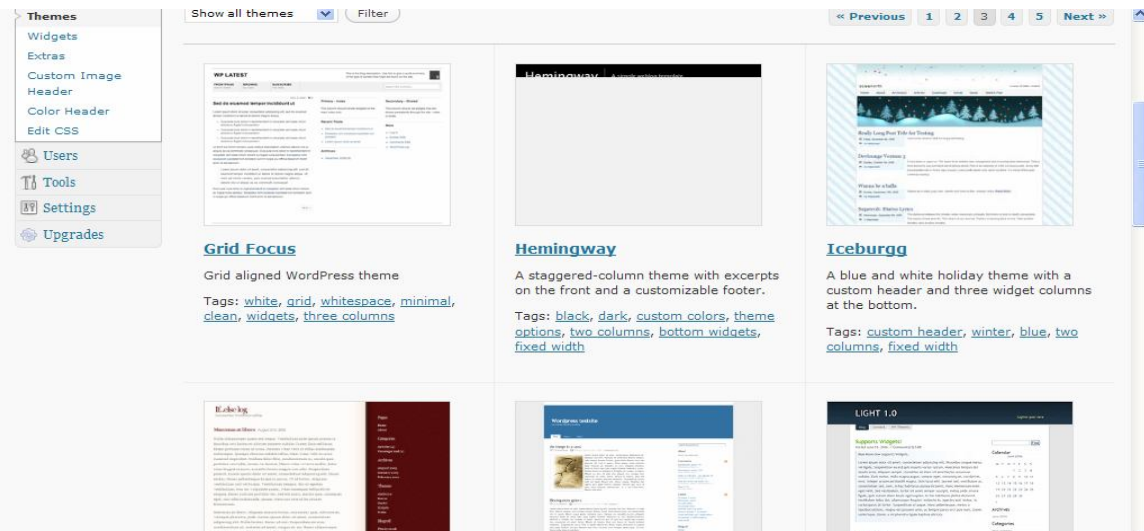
Themes
Widgets
Extras
Custom Image Header
Color Header
Edit CSS
Users
Tools
Settings
Upgrades

Show all themes
Filter

« Previous 1 2 3 4 5 Next »

Grid Focus

Grid aligned WordPress theme

Tags: white, grid, whitespace, minimal, clean, widgets, three columns

Hemingway

A staggered-column theme with excerpts on the front and a customizable footer.

Tags: black, dark, custom colors, theme options, two columns, bottom widgets, fixed width

Iceburgg

A blue and white holiday theme with a custom header and three widget columns at the bottom.

Tags: custom header, winter, blue, two columns, fixed width

LIGHT 1.0